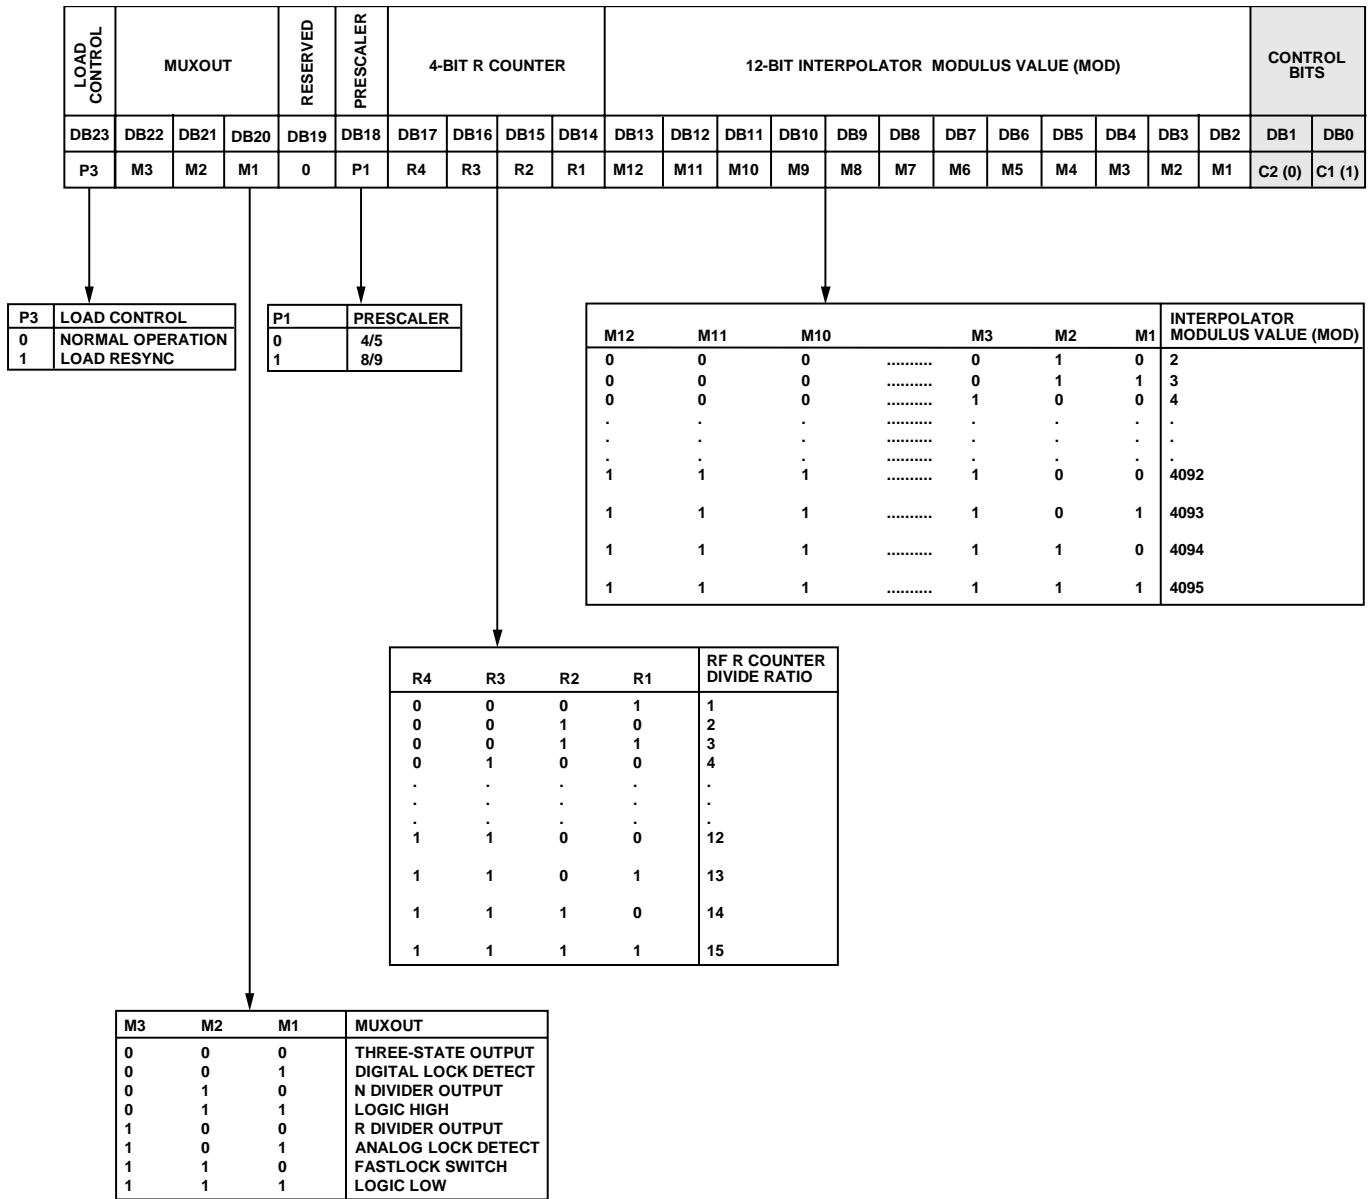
| LOAD CONTROL | MUXOUT | | | RESERVED | PRESCALER | 4-BIT R COUNTER | | | | 12-BIT INTERPOLATOR MODULUS VALUE (MOD) | | | | | | | | | | | | CONTROL BITS | |
|---|---|---|---|---|---|---|---|---|---|---|---|---|---|---|---|---|---|---|---|---|---|---|---|
| DB23 | DB22 | DB21 | DB20 | DB19 | DB18 | DB17 | DB16 | DB15 | DB14 | DB13 | DB12 | DB11 | DB10 | DB9 | DB8 | DB7 | DB6 | DB5 | DB4 | DB3 | DB2 | DB1 | DB0 |
| P3 | M3 | M2 | M1 | 0 | P1 | R4 | R3 | R2 | R1 | M12 | M11 | M10 | M9 | M8 | M7 | M6 | M5 | M4 | M3 | M2 | M1 | C2 (0) | C1 (1) |

| P3 | LOAD CONTROL |
|---|---|
| 0 | NORMAL OPERATION |
| 1 | LOAD RESYNC |

| P1 | PRESCALER |
|---|---|
| 0 | 4/5 |
| 1 | 8/9 |

| M12 | M11 | M10 | | M3 | M2 | M1 | INTERPOLATOR MODULUS VALUE (MOD) |
|---|---|---|---|---|---|---|---|
| 0 | 0 | 0 | .......... | 0 | 1 | 0 | 2 |
| 0 | 0 | 0 | .......... | 0 | 1 | 1 | 3 |
| 0 | 0 | 0 | .......... | 1 | 0 | 0 | 4 |
| . | . | . | .......... | . | . | . | . |
| . | . | . | .......... | . | . | . | . |
| . | . | . | .......... | . | . | . | . |
| 1 | 1 | 1 | .......... | 1 | 0 | 0 | 4092 |
| 1 | 1 | 1 | .......... | 1 | 0 | 1 | 4093 |
| 1 | 1 | 1 | .......... | 1 | 1 | 0 | 4094 |
| 1 | 1 | 1 | .......... | 1 | 1 | 1 | 4095 |

| R4 | R3 | R2 | R1 | RF R COUNTER DIVIDE RATIO |
|---|---|---|---|---|
| 0 | 0 | 0 | 1 | 1 |
| 0 | 0 | 1 | 0 | 2 |
| 0 | 0 | 1 | 1 | 3 |
| 0 | 1 | 0 | 0 | 4 |
| . | . | . | . | . |
| . | . | . | . | . |
| . | . | . | . | . |
| 1 | 1 | 0 | 0 | 12 |
| 1 | 1 | 0 | 1 | 13 |
| 1 | 1 | 1 | 0 | 14 |
| 1 | 1 | 1 | 1 | 15 |

| M3 | M2 | M1 | MUXOUT |
|---|---|---|---|
| 0 | 0 | 0 | THREE-STATE OUTPUT |
| 0 | 0 | 1 | DIGITAL LOCK DETECT |
| 0 | 1 | 0 | N DIVIDER OUTPUT |
| 0 | 1 | 1 | LOGIC HIGH |
| 1 | 0 | 0 | R DIVIDER OUTPUT |
| 1 | 0 | 1 | ANALOG LOCK DETECT |
| 1 | 1 | 0 | FASTLOCK SWITCH |
| 1 | 1 | 1 | LOGIC LOW |